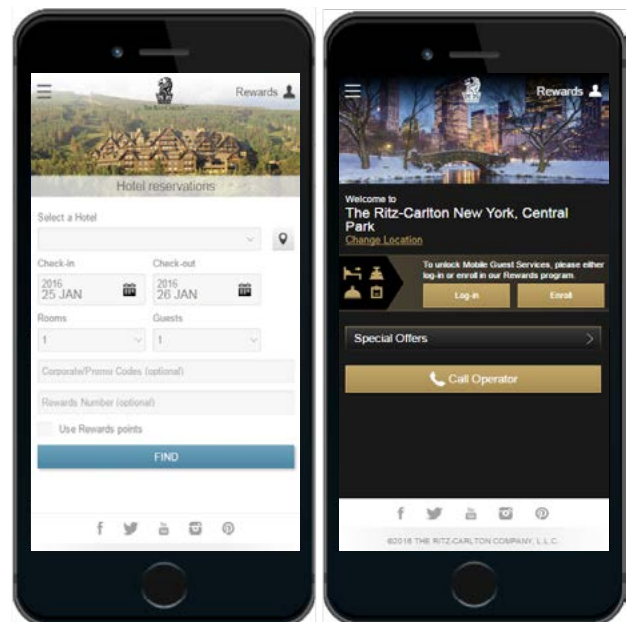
Rewards

Hotel reservations

Select a Hotel

Check-in
2016
25 JAN

Check-out
2016
26 JAN

Rooms
1

Guests
1

Corporate/Promo Codes (optional)

Rewards Number (optional)

Use Rewards points

FIND

Rewards

Welcome to
The Ritz-Carlton New York, Central Park
Change Location

To unlock Mobile Guest Services, please either log-in or enroll in our Rewards program.

Log-in

Enroll

Special Offers

Call Operator

©2016 THE RITZ-CARLTON COMPANY, L.L.C.